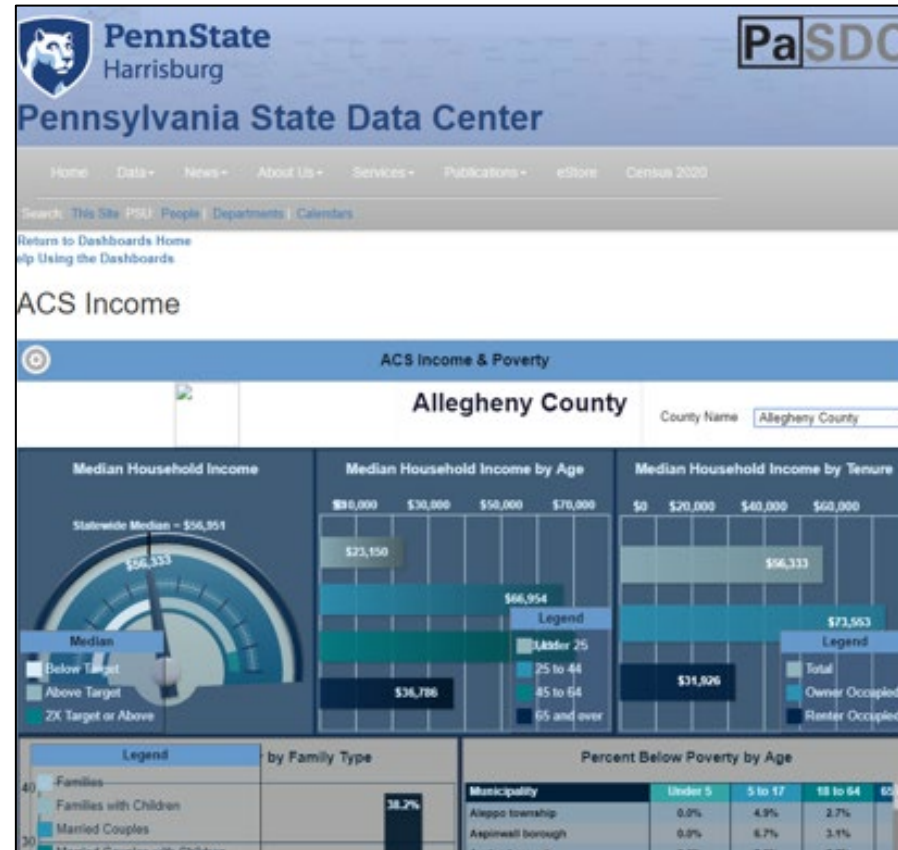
PennState
Harrisburg

PaSD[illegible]

Pennsylvania State Data Center

Home Data News About Us Services Publications eStore Census 2020

Search: This Site PSU People Departments Calendars

Return to Dashboards Home
elp Using the Dashboards

ACS Income

ACS Income & Poverty

Allegheny County

County Name Allegheny County

Median Household Income

Statewide Median = $56,951

$56,333

Median
Below Target
Above Target
2X Target or Above

Median Household Income by Age

$10,000 $30,000 $50,000 $70,000

$23,150
$66,954
$36,786

Legend
Under 25
25 to 44
45 to 64
65 and over

Median Household Income by Tenure

$0 $20,000 $40,000 $60,000

$56,333
$73,553
$31,926

Legend
Total
Owner Occupied
Renter Occupied

Legend
Families
Families with Children
Married Couples

by Family Type

40
30

38.2%

Percent Below Poverty by Age

| Municipality | Under 5 | 5 to 17 | 18 to 64 | 65 |
|---|---|---|---|---|
| Aleppo township | 0.0% | 4.9% | 2.7% | |
| Aspinwall borough | 0.0% | 6.7% | 3.1% | |